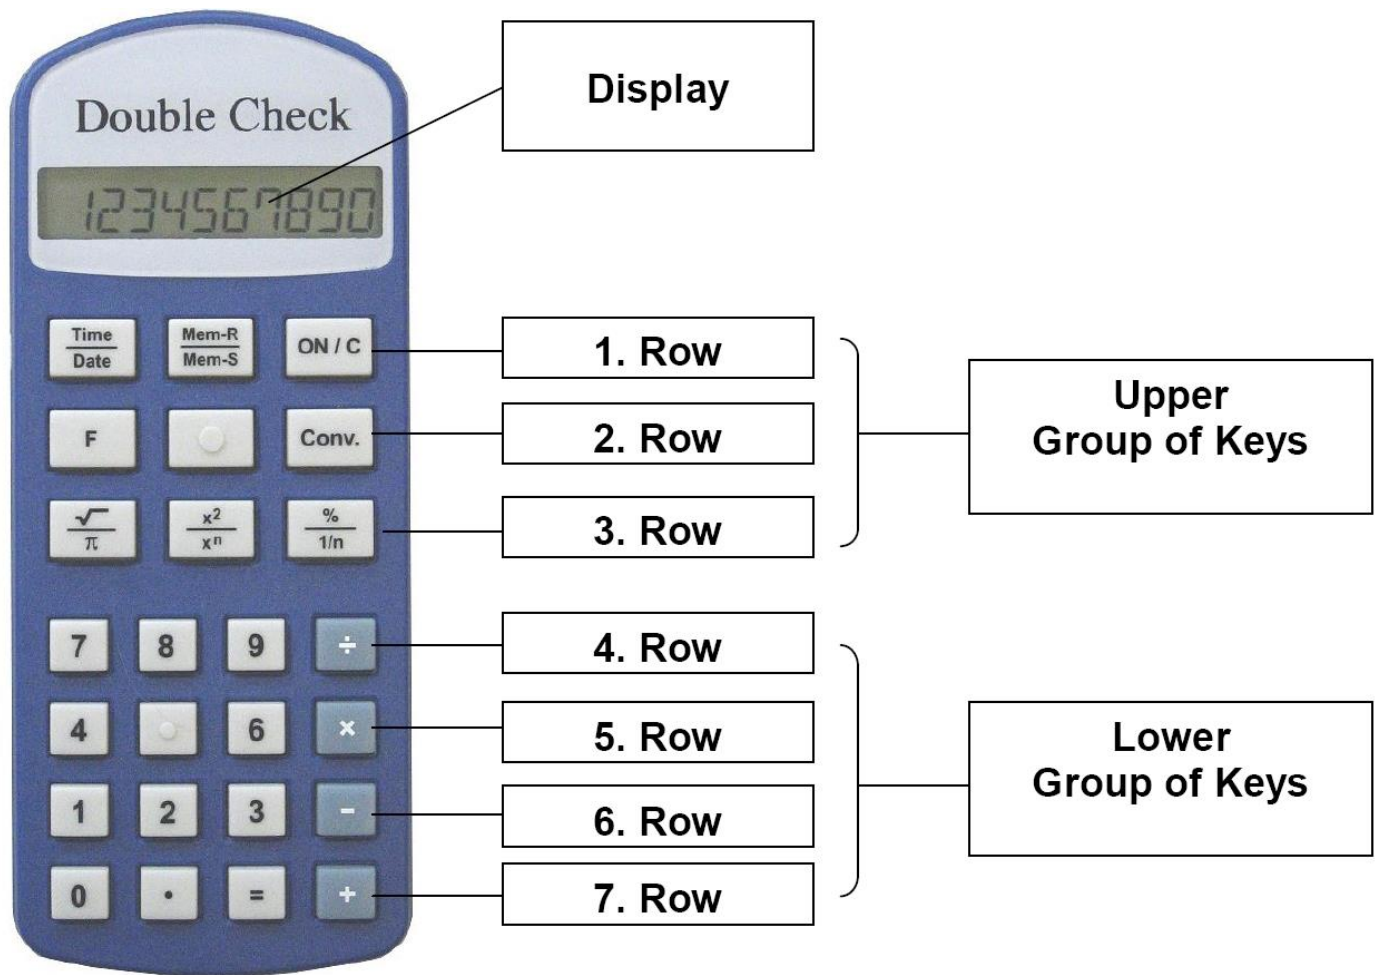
Double Check

1234567890

Display

Time
Date

Mem-R
Mem-S

ON / C

F

Conv.

$\sqrt{}$
$\pi$

$x^2$
$x^n$

%
1/n

7 8 9 ÷

4 6 ×

1 2 3 −

0 . = +

1. Row

2. Row

3. Row

4. Row

5. Row

6. Row

7. Row

Upper
Group of Keys

Lower
Group of Keys